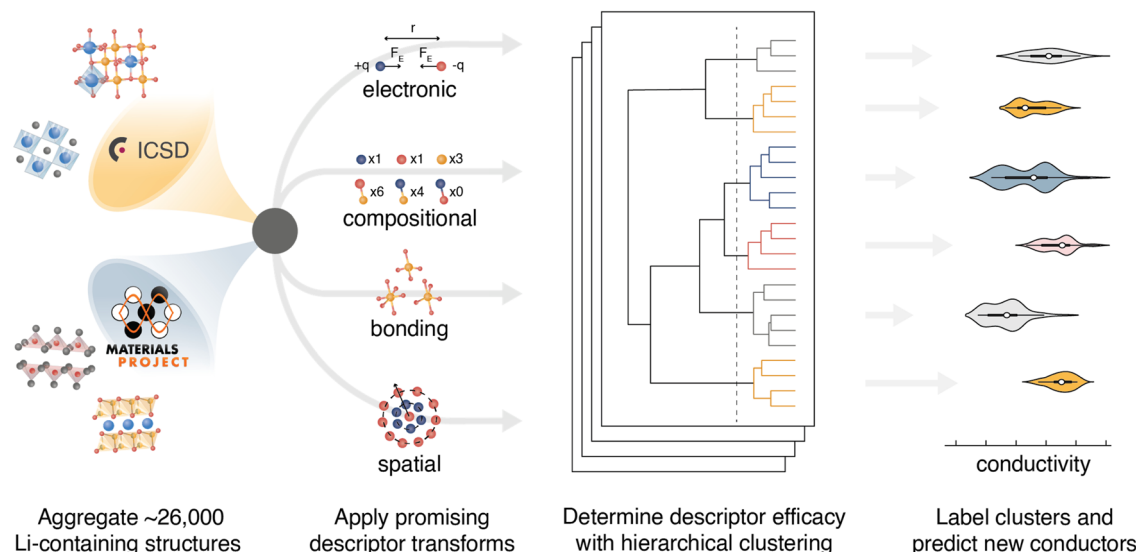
ICSD

MATERIALS PROJECT

r

$F_E$ $F_E$

+q -q

electronic

x1 x1 x3

x6 x4 x0

compositional

bonding

spatial

conductivity

Aggregate ~26,000 Li-containing structures

Apply promising descriptor transforms

Determine descriptor efficacy with hierarchical clustering

Label clusters and predict new conductors